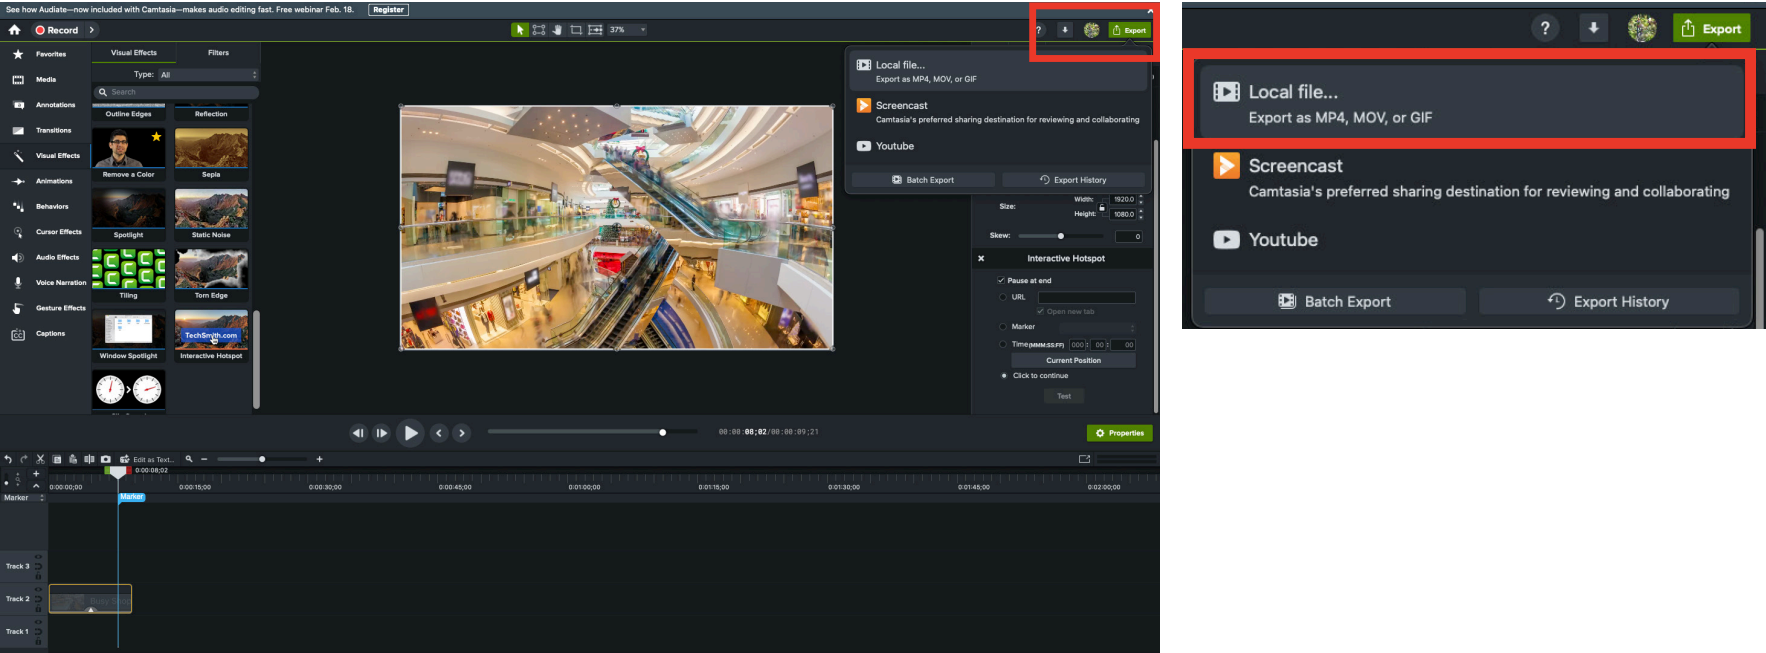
See how Audiate—now included with Camtasia—makes audio editing fast. Free webinar Feb. 18. Register

Record

37%

? Export

Favorites
Media
Annotations
Transitions
Visual Effects
Animations
Behaviors
Cursor Effects
Audio Effects
Voice Narration
Gesture Effects
Captions

Visual Effects Filters

Type: All

Search

Outline Edges
Reflection
Remove a Color
Sepia
Spotlight
Static Noise
Tiling
Torn Edge
Window Spotlight
Interactive Hotspot

TechSmith.com

Local file...
Export as MP4, MOV, or GIF

Screencast
Camtasia's preferred sharing destination for reviewing and collaborating

Youtube

Batch Export
Export History

Size: Width: 1920.0 Height: 1080.0

Skew: 0

Interactive Hotspot

Pause at end
URL
Open new tab
Marker
Time (MM:SS;FF) 000 00 00
Current Position
Click to continue
Test

00:00:08;02/00:00:09;21

Properties

Edit as Text...

0:00:08;02

Marker

0:00:00;00 0:00:15;00 0:00:30;00 0:00:45;00 0:01:00;00 0:01:15;00 0:01:30;00 0:01:45;00 0:02:00;00

Marker

Track 3
Track 2
Track 1

? Export

Local file...
Export as MP4, MOV, or GIF

Screencast
Camtasia's preferred sharing destination for reviewing and collaborating

Youtube

Batch Export
Export History